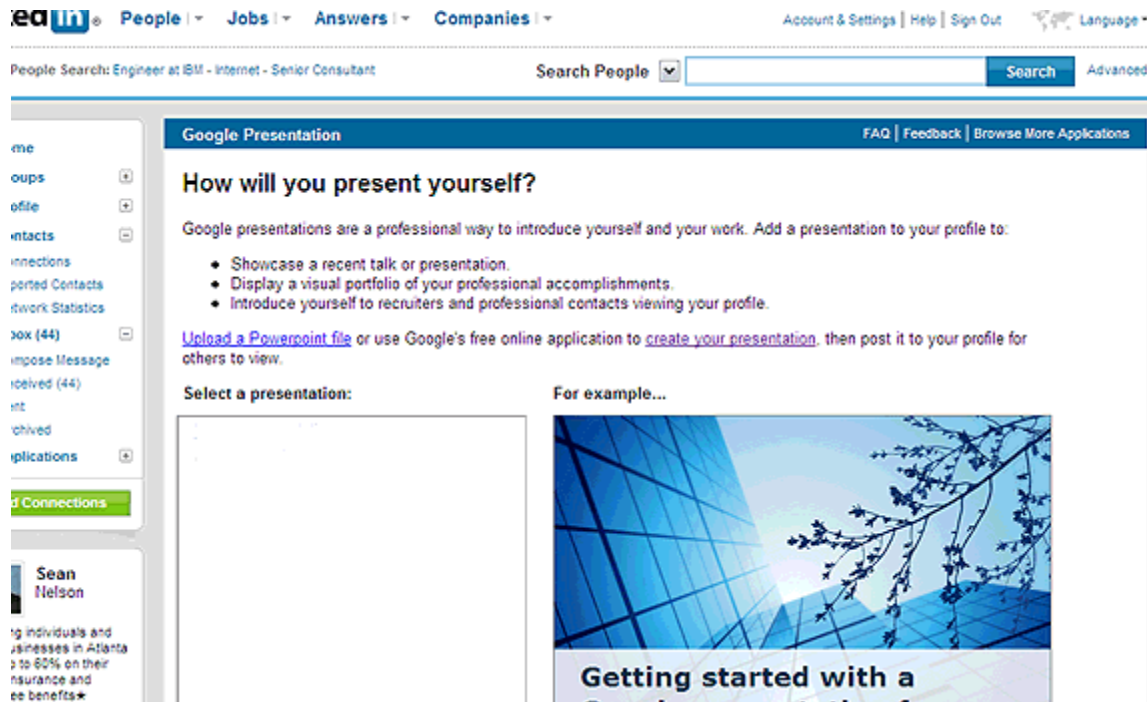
ked in People | Jobs | Answers | Companies

Account & Settings | Help | Sign Out Language

People Search: Engineer at IBM - Internet - Senior Consultant

Search People

Search

Advanced

me

oups

ofile

ntacts

nnections

ported Contacts

twork Statistics

box (44)

mpose Message

ceived (44)

nt

chived

plications

d Connections

Sean Nelson

g individuals and usinesses in Atlanta to 60% on their nsurance and e benefits★

Google Presentation

FAQ | Feedback | Browse More Applications

How will you present yourself?

Google presentations are a professional way to introduce yourself and your work. Add a presentation to your profile to:

- Showcase a recent talk or presentation.
- Display a visual portfolio of your professional accomplishments.
- Introduce yourself to recruiters and professional contacts viewing your profile.

Upload a Powerpoint file or use Google's free online application to create your presentation, then post it to your profile for others to view.

Select a presentation:

For example...

Getting started with a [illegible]